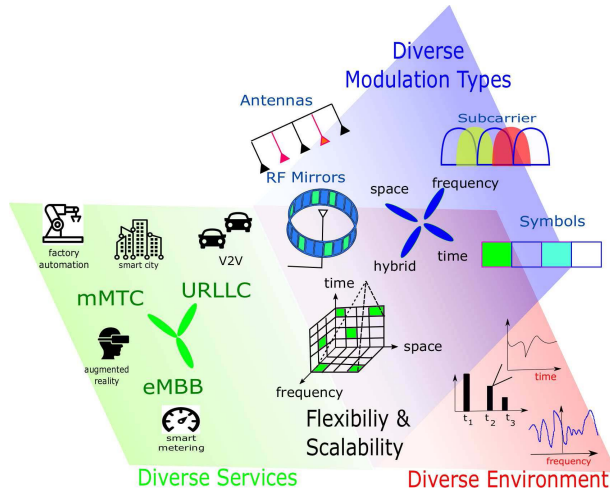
Diverse Modulation Types

Antennas

Subcarrier

RF Mirrors

space

frequency

hybrid

time

Symbols

factory automation

smart city

V2V

mMTC

URLLC

augmented reality

eMBB

smart metering

time

space

frequency

Flexibiliy & Scalability

time

$t_1$ $t_2$ $t_3$

frequency

Diverse Services

Diverse Environment